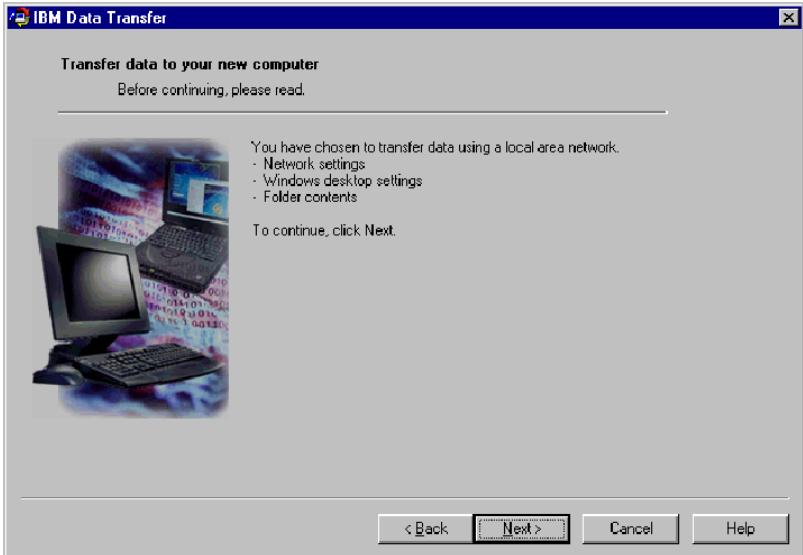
IBM Data Transfer

Transfer data to your new computer

Before continuing, please read.

You have chosen to transfer data using a local-area network.
- Network settings
- Windows desktop settings
- Folder contents

To continue, click Next.

< Back
Next >
Cancel
Help